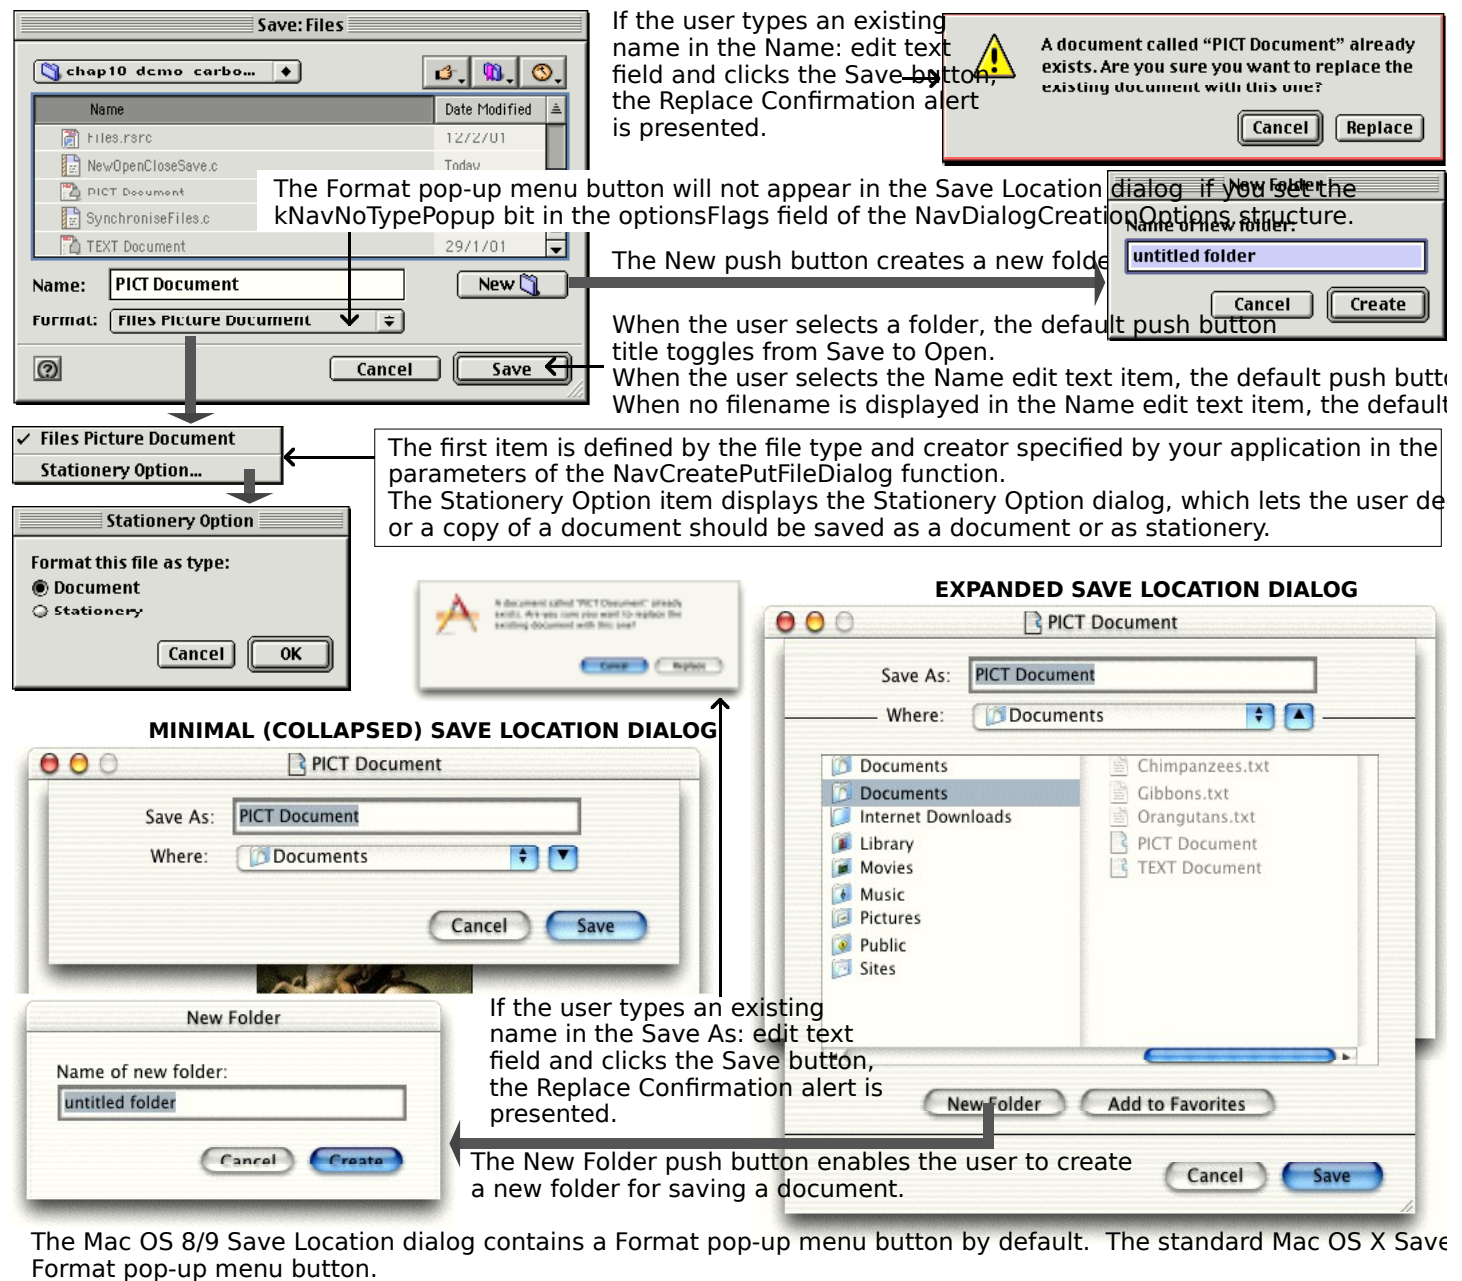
Save: Files

chap10 demo carbo...

Name | Date Modified
Files.rsrc | 12/2/01
NewOpenCloseSave.c | Today
PICT Document |
SynchroniseFiles.c |
TEXT Document | 29/1/01

Name: PICT Document
New
Format: Files Picture Document
Cancel
Save

If the user types an existing name in the Name: edit text field and clicks the Save button, the Replace Confirmation alert is presented.

A document called "PICT Document" already exists. Are you sure you want to replace the existing document with this one?
Cancel
Replace

The Format pop-up menu button will not appear in the Save Location dialog if you set the kNavNoTypePopup bit in the optionsFlags field of the NavDialogCreationOptions structure.

New Folder
Name of new folder:
untitled folder
Cancel
Create

The New push button creates a new folde

When the user selects a folder, the default push button title toggles from Save to Open.
When the user selects the Name edit text item, the default push butt
When no filename is displayed in the Name edit text item, the default

✓ Files Picture Document
Stationery Option...

The first item is defined by the file type and creator specified by your application in the parameters of the NavCreatePutFileDialog function.
The Stationery Option item displays the Stationery Option dialog, which lets the user de or a copy of a document should be saved as a document or as stationery.

Stationery Option
Format this file as type:
Document
Stationery
Cancel
OK

EXPANDED SAVE LOCATION DIALOG
PICT Document
Save As: PICT Document
Where: Documents
Documents
Documents
Internet Downloads
Library
Movies
Music
Pictures
Public
Sites
Chimpanzees.txt
Gibbons.txt
Orangutans.txt
PICT Document
TEXT Document
New Folder
Add to Favorites
Cancel
Save

MINIMAL (COLLAPSED) SAVE LOCATION DIALOG
PICT Document
Save As: PICT Document
Where: Documents
Cancel
Save

New Folder
Name of new folder:
untitled folder
Cancel
Create

If the user types an existing name in the Save As: edit text field and clicks the Save button, the Replace Confirmation alert is presented.

The New Folder push button enables the user to create a new folder for saving a document.

The Mac OS 8/9 Save Location dialog contains a Format pop-up menu button by default. The standard Mac OS X Save Format pop-up menu button.